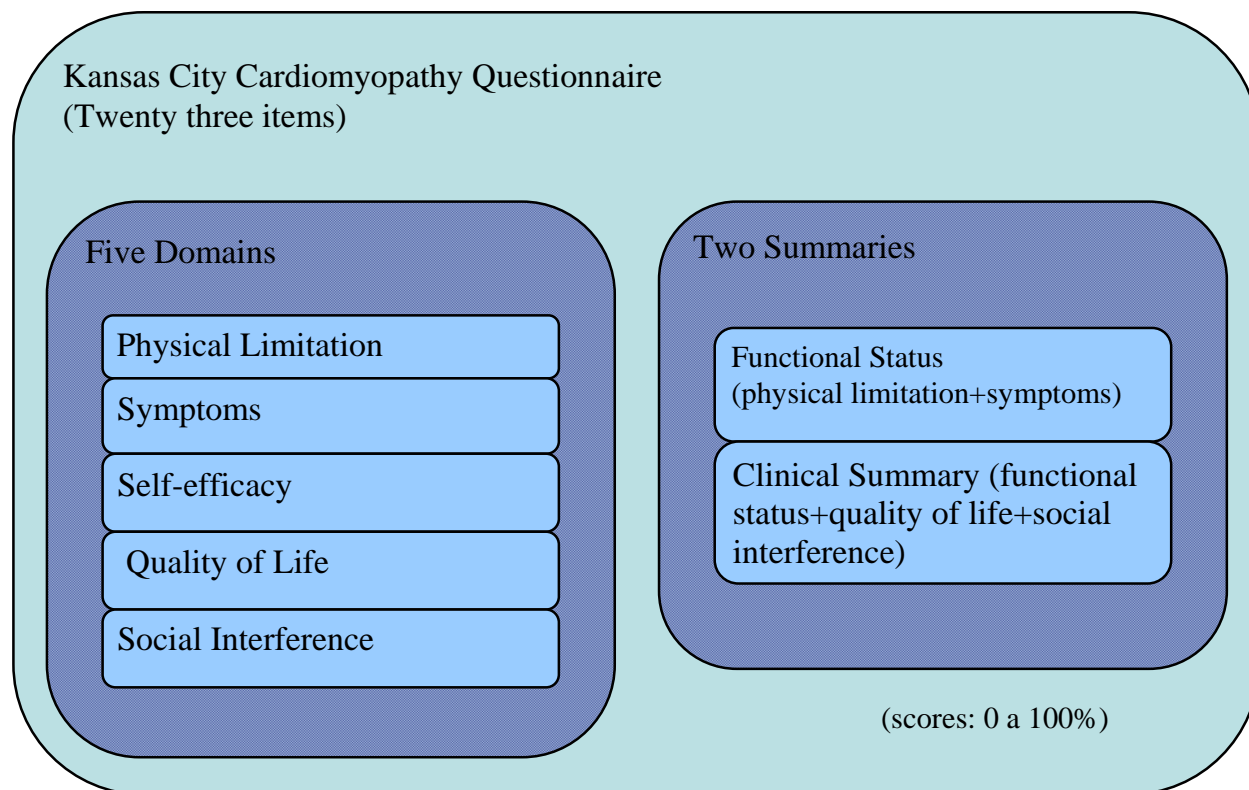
Kansas City Cardiomyopathy Questionnaire
(Twenty three items)

Five Domains

Physical Limitation

Symptoms

Self-efficacy

Quality of Life

Social Interference

Two Summaries

Functional Status
(physical limitation+symptoms)

Clinical Summary (functional status+quality of life+social interference)

(scores: 0 a 100%)